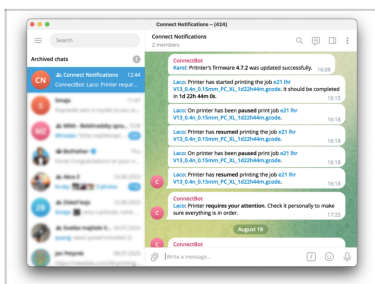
Connect Notifications – (434)

Search

Archived chats

Connect Notifications 12:44
ConnectBot: Laco: Printer requir...

Connect Notifications
2 members

ConnectBot
Karel: Printer's firmware 4.7.2 was updated successfully. 16:08

Laco: Printer has started printing the job e21 lhr V13_0.4n_0.15mm_PC_XL_1d22h44m.gcode. It should be completed in 1d 22h 44m 0s. 16:15

Laco: On printer has been paused print job e21 lhr V13_0.4n_0.15mm_PC_XL_1d22h44m.gcode. 16:15

Laco: Printer has resumed printing the job e21 lhr V13_0.4n_0.15mm_PC_XL_1d22h44m.gcode. 16:18

Laco: On printer has been paused print job e21 lhr V13_0.4n_0.15mm_PC_XL_1d22h44m.gcode. 16:18

Laco: Printer has resumed printing the job e21 lhr V13_0.4n_0.15mm_PC_XL_1d22h44m.gcode. 16:18

ConnectBot
Laco: Printer requires your attention. Check it personally to make sure everything is in order. 17:25

August 18

ConnectBot

Write a message...